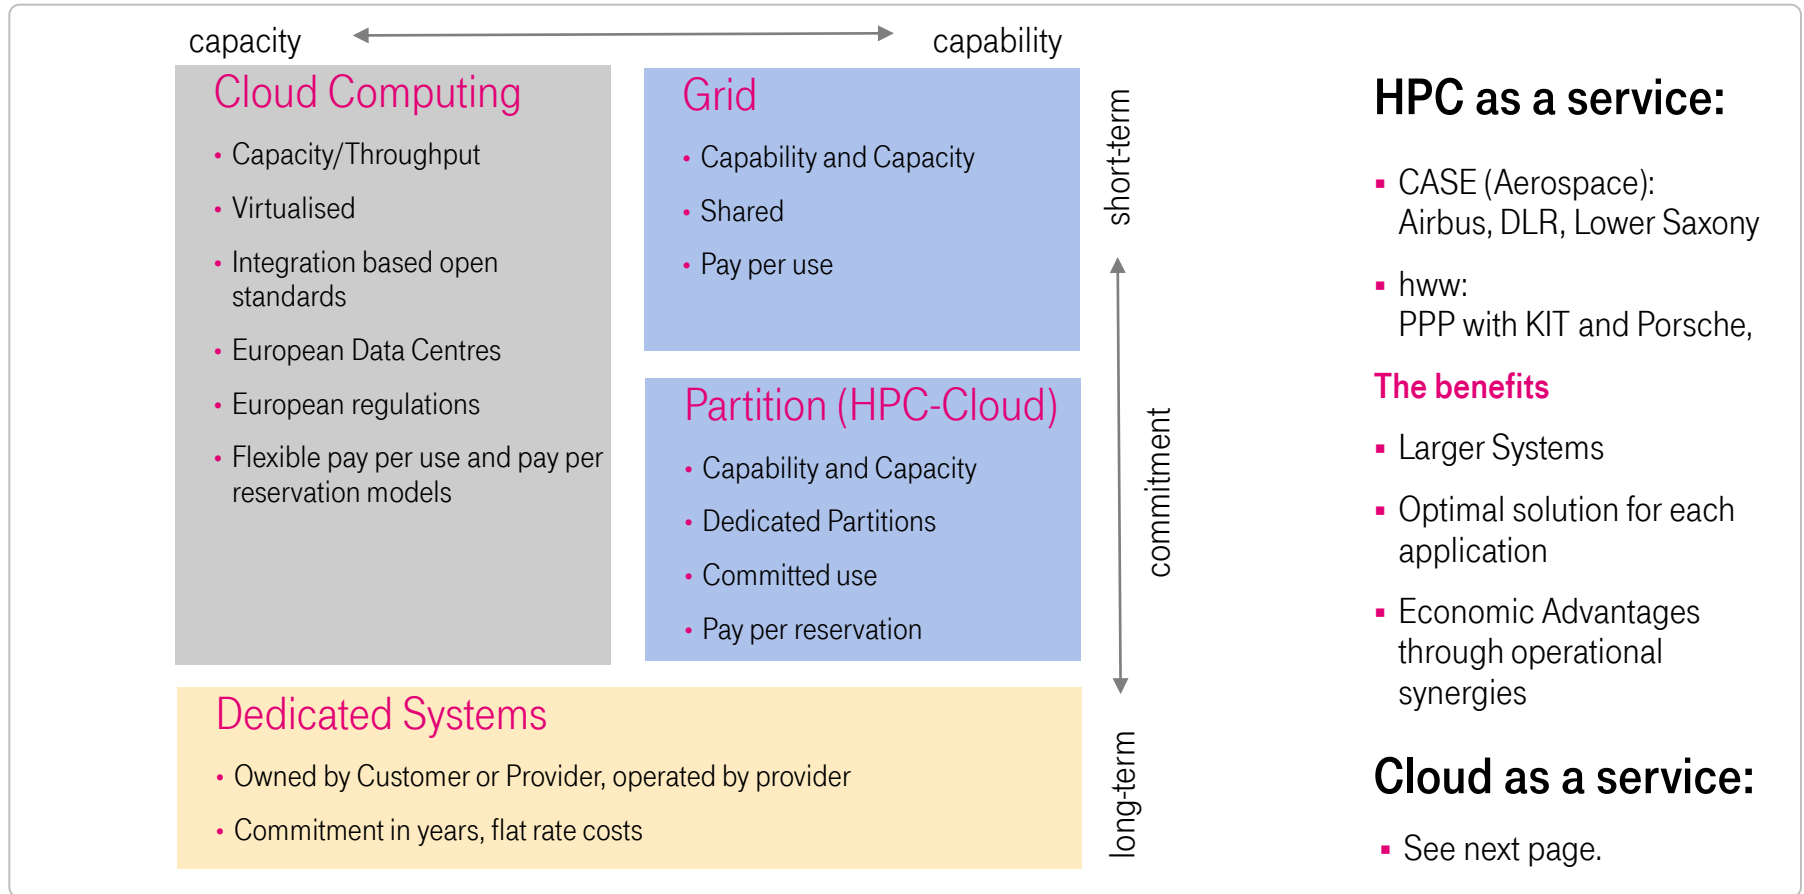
capacity capability

Cloud Computing

- Capacity/Throughput
- Virtualised
- Integration based open standards
- European Data Centres
- European regulations
- Flexible pay per use and pay per reservation models

Grid

- Capability and Capacity
- Shared
- Pay per use

Partition (HPC-Cloud)

- Capability and Capacity
- Dedicated Partitions
- Committed use
- Pay per reservation

Dedicated Systems

- Owned by Customer or Provider, operated by provider
- Commitment in years, flat rate costs

short-term

commitment

long-term

HPC as a service:

- CASE (Aerospace): Airbus, DLR, Lower Saxony
- hww: PPP with KIT and Porsche,

The benefits

- Larger Systems
- Optimal solution for each application
- Economic Advantages through operational synergies

Cloud as a service:

- See next page.